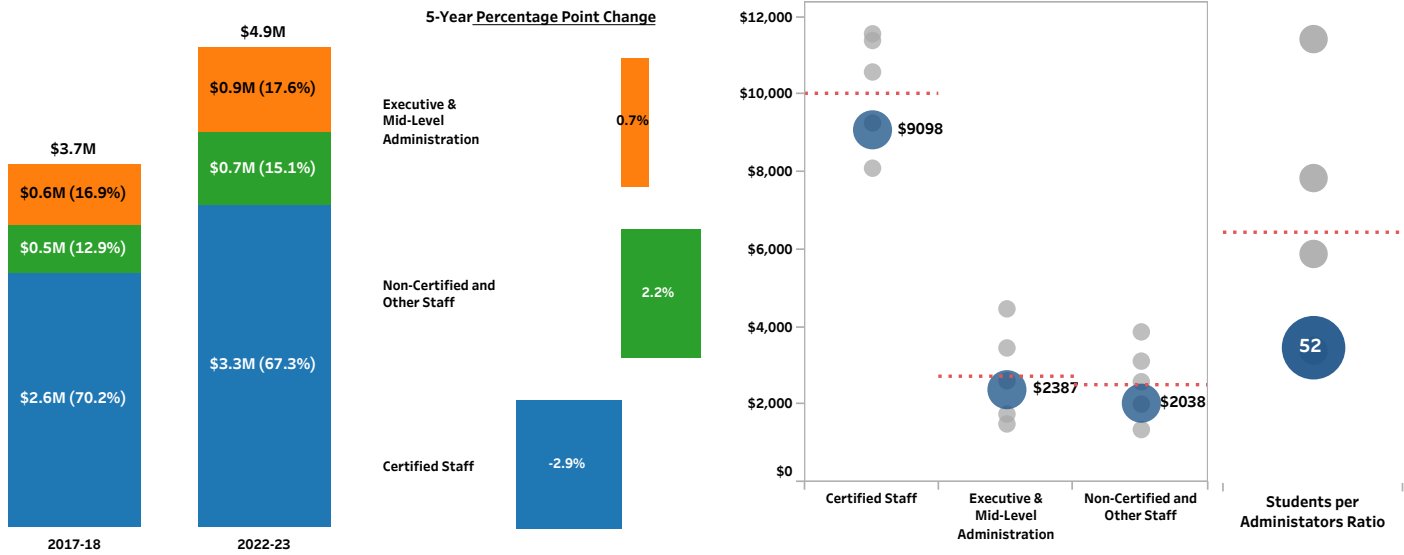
$3.7M

$0.6M (16.9%)

$0.5M (12.9%)

$2.6M (70.2%)

2017-18

$4.9M

$0.9M (17.6%)

$0.7M (15.1%)

$3.3M (67.3%)

2022-23

5-Year Percentage Point Change

Executive & Mid-Level Administration

0.7%

Non-Certified and Other Staff

2.2%

Certified Staff

-2.9%

$12,000

$10,000

$8,000

$6,000

$4,000

$2,000

$0

$9098

$2387

$2038

Certified Staff

Executive & Mid-Level Administration

Non-Certified and Other Staff

52

Students per Administators Ratio